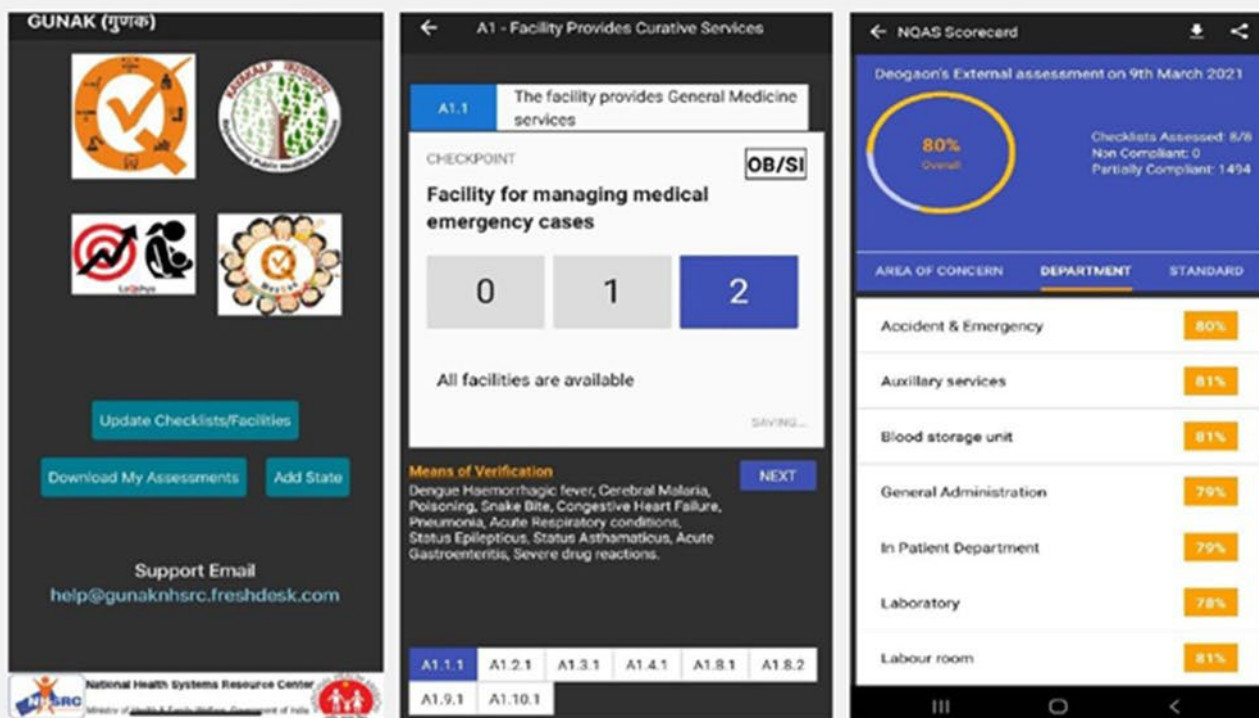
GUNAK (गुणक)

KAYAKALP

Laqshya

Update Checklists/Facilities

Download My Assessments

Add State

Support Email
help@gunaknhsrc.freshdesk.com

NHSRC
National Health Systems Resource Center
Ministry of Health & Family Welfare, Government of India

← A1 - Facility Provides Curative Services

A1.1 The facility provides General Medicine services

CHECKPOINT

OB/SI

Facility for managing medical emergency cases

0
1
2

All facilities are available

SAVING...

Means of Verification
Dengue Haemorrhagic fever, Cerebral Malaria, Poisoning, Snake Bite, Congestive Heart Failure, Pneumonia, Acute Respiratory conditions, Status Epilepticus, Status Asthamaticus, Acute Gastroenteritis, Severe drug reactions.

NEXT

A1.1.1 A1.2.1 A1.3.1 A1.4.1 A1.8.1 A1.8.2 A1.9.1 A1.10.1

← NQAS Scorecard

Deogaon's External assessment on 9th March 2021

80%
Overall

Checklists Assessed: 8/8
Non Compliant: 0
Partially Compliant: 1494

AREA OF CONCERN DEPARTMENT STANDARD

| Accident & Emergency | 80% |
|---|---|
| Auxillary services | 81% |
| Blood storage unit | 81% |
| General Administration | 79% |
| In Patient Department | 79% |
| Laboratory | 78% |
| Labour room | 81% |